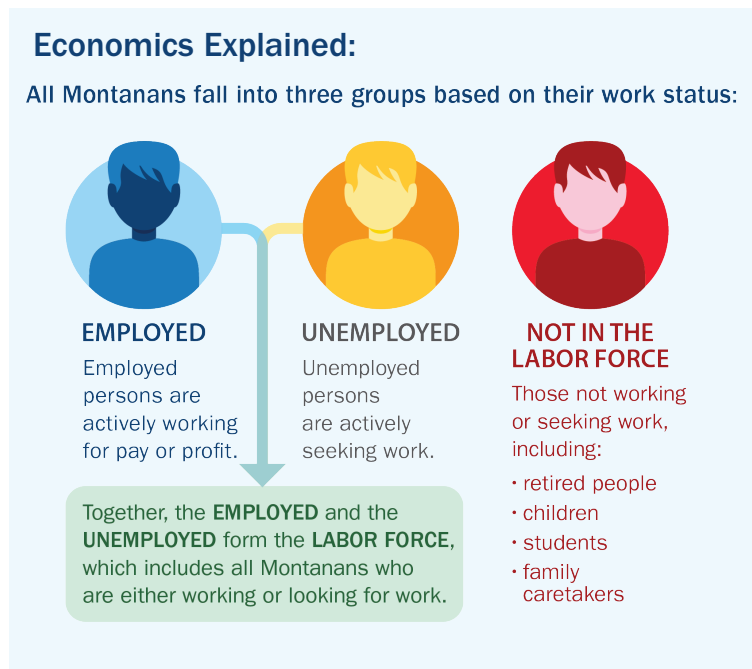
Economics Explained:

All Montanans fall into three groups based on their work status:

EMPLOYED
Employed persons are actively working for pay or profit.

UNEMPLOYED
Unemployed persons are actively seeking work.

NOT IN THE LABOR FORCE
Those not working or seeking work, including:
• retired people
• children
• students
• family caretakers

Together, the EMPLOYED and the UNEMPLOYED form the LABOR FORCE, which includes all Montanans who are either working or looking for work.